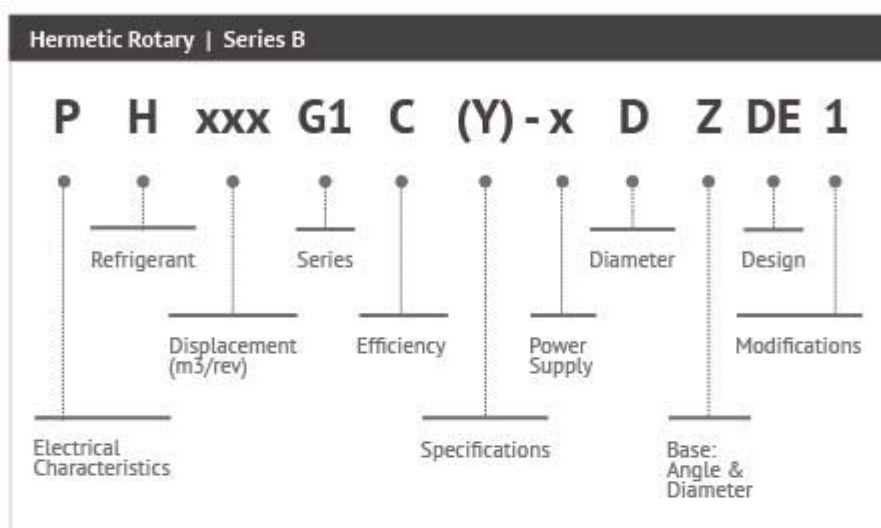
Hermetic Rotary | Series B

P H xxx G1 C (Y) - x D Z DE 1

Refrigerant

Series

Diameter

Design

Displacement (m3/rev)

Efficiency

Power Supply

Modifications

Electrical Characteristics

Specifications

Base: Angle & Diameter